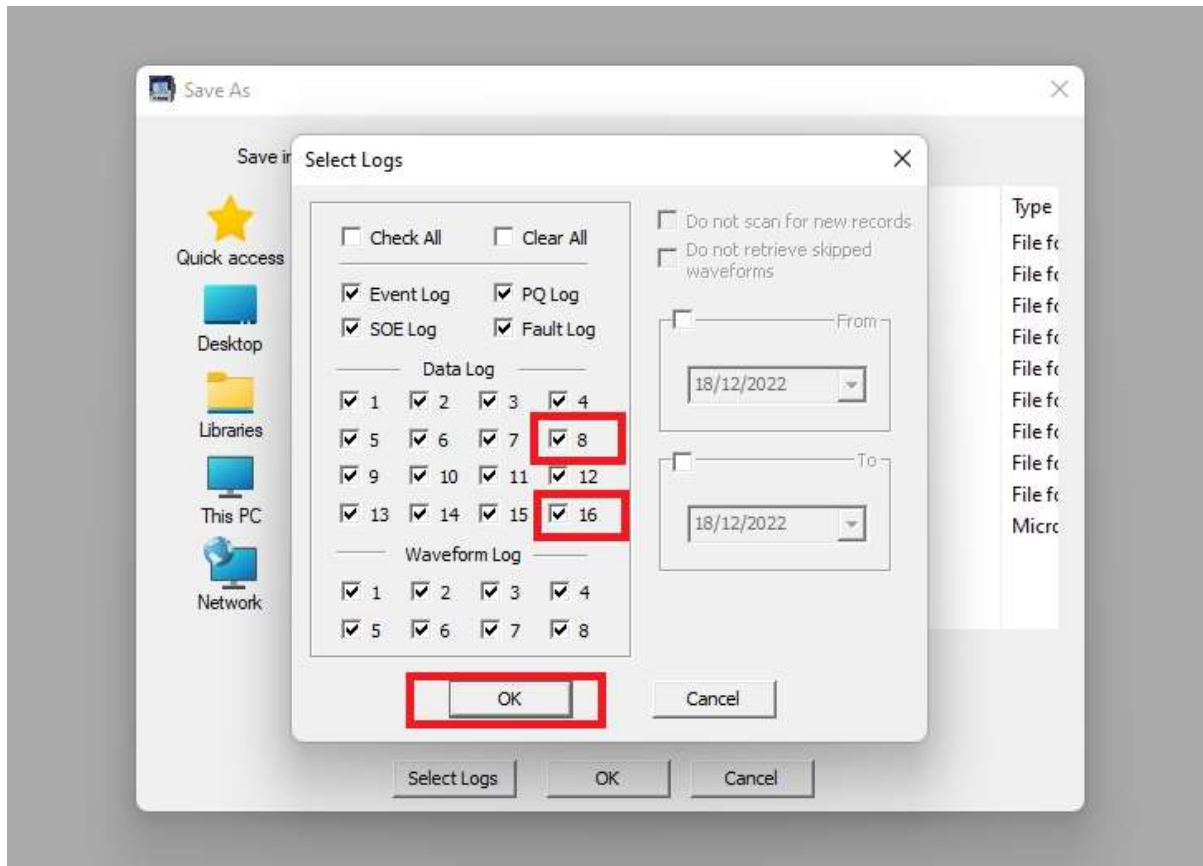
Save As

Save in

Quick access

Desktop

Libraries

This PC

Network

Type
File fc
File fc
File fc
File fc
File fc
File fc
File fc
File fc
File fc
Micrc

Select Logs

Check All
Clear All

Event Log
PQ Log
SOE Log
Fault Log

Data Log

1 2 3 4
5 6 7 8
9 10 11 12
13 14 15 16

Waveform Log

1 2 3 4
5 6 7 8

Do not scan for new records
Do not retrieve skipped waveforms

From
18/12/2022

To
18/12/2022

OK
Cancel

Select Logs
OK
Cancel